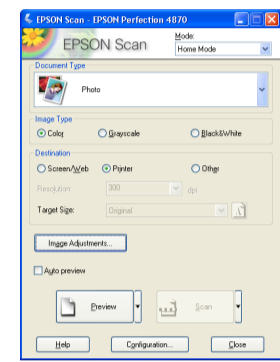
EPSON Scan - EPSON Perfection 4870

EPSON Scan

Mode:
Home Mode

Document Type

Photo

Image Type

Color
Grayscale
Black&White

Destination

Screen/Web
Printer
Other

Resolution: 300 dpi

Target Size: Original

Image Adjustments...

Auto preview

Preview

Scan

Help

Configuration...

Close